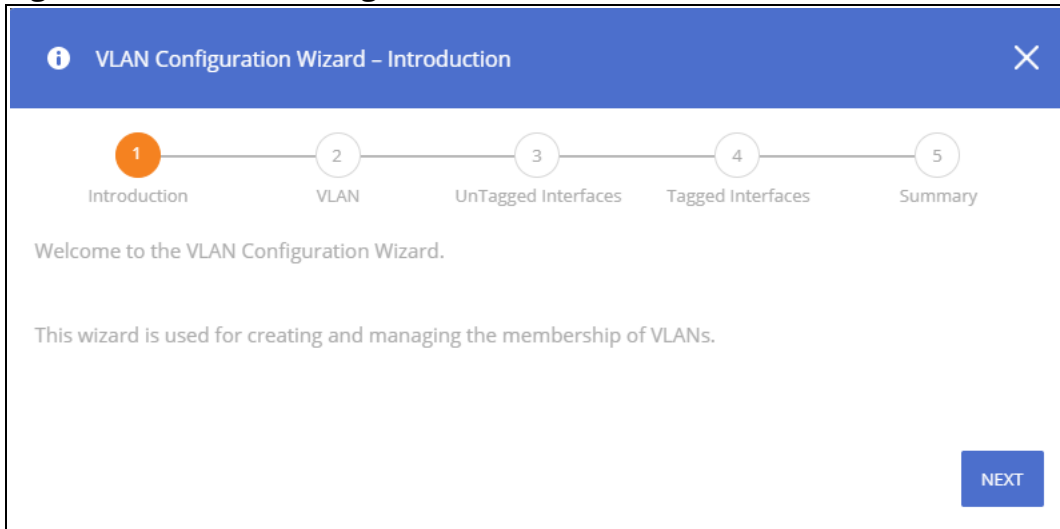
VLAN Configuration Wizard – Introduction

1 Introduction
2 VLAN
3 UnTagged Interfaces
4 Tagged Interfaces
5 Summary

Welcome to the VLAN Configuration Wizard.

This wizard is used for creating and managing the membership of VLANs.

NEXT